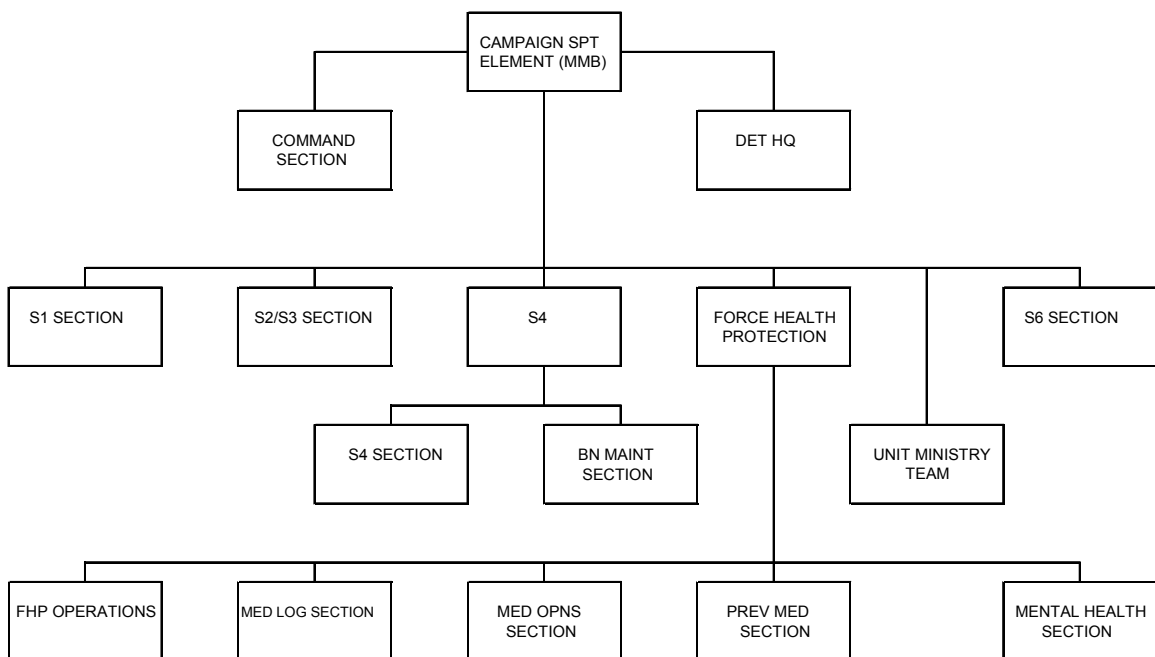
CAMPAIGN SPT ELEMENT (MMB)

COMMAND SECTION

DET HQ

S1 SECTION

S2/S3 SECTION

S4

FORCE HEALTH PROTECTION

S6 SECTION

S4 SECTION

BN MAINT SECTION

UNIT MINISTRY TEAM

FHP OPERATIONS

MED LOG SECTION

MED OPNS SECTION

PREV MED SECTION

MENTAL HEALTH SECTION